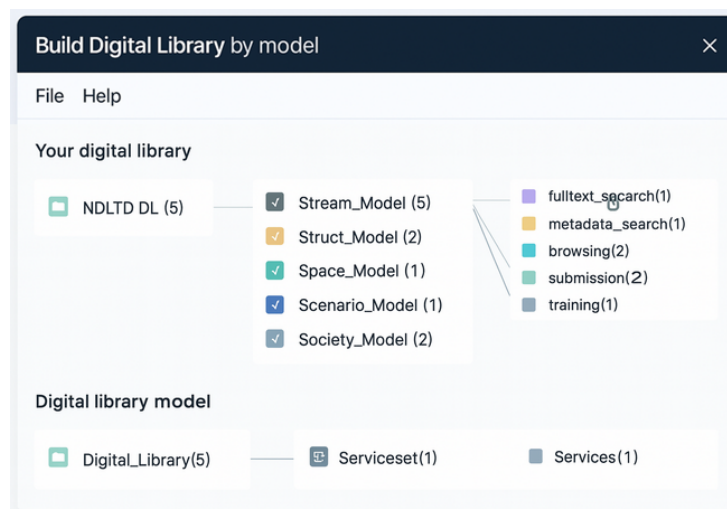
Build Digital Library by model ×

File Help

Your digital library

NDLTD DL (5)

Stream_Model (5)
Struct_Model (2)
Space_Model (1)
Scenario_Model (1)
Society_Model (2)

fulltext_searcarch(1)
metadata_search(1)
browsing(2)
submission(2)
training(1)

Digital library model

Digital_Library(5)

Serviceset(1)

Services(1)